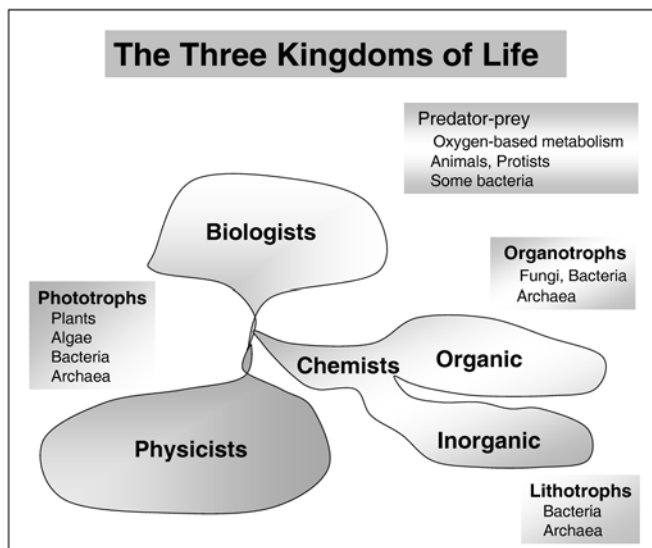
The Three Kingdoms of Life

Predator-prey
Oxygen-based metabolism
Animals, Protists
Some bacteria

Biologists

Organotrophs
Fungi, Bacteria
Archaea

Phototrophs
Plants
Algae
Bacteria
Archaea

Chemists

Organic

Physicists

Inorganic

Lithotrophs
Bacteria
Archaea